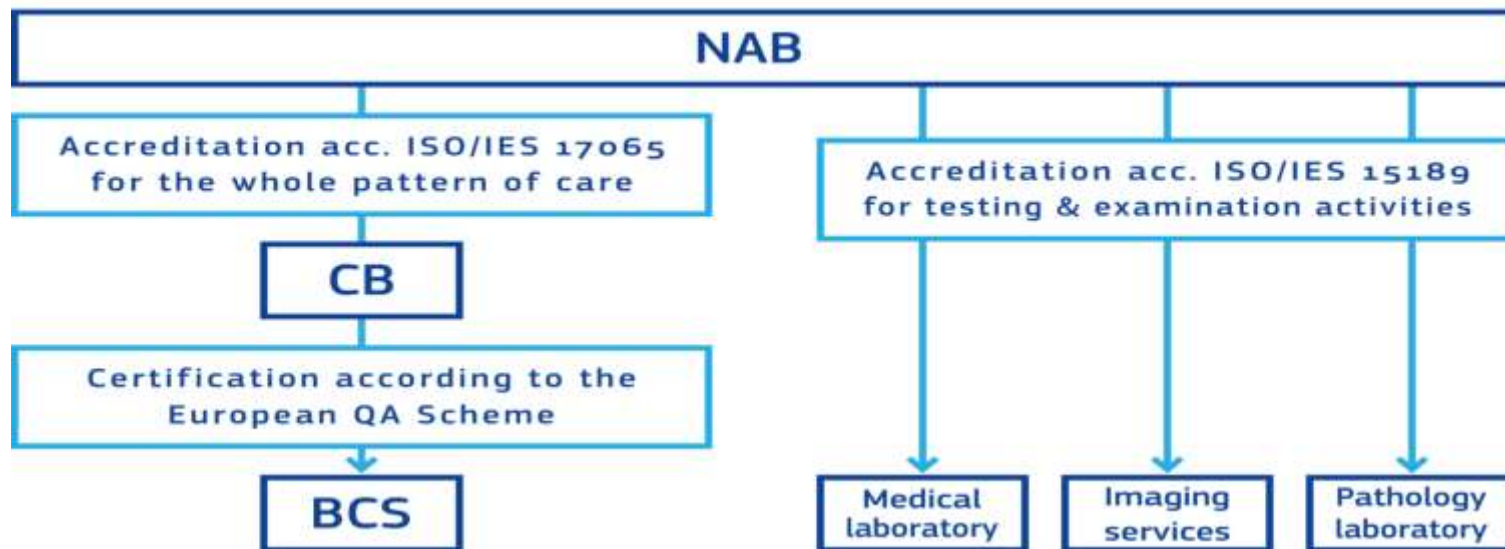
NAB

Accreditation acc. ISO/IES 17065 for the whole pattern of care

CB

Certification according to the European QA Scheme

BCS

Accreditation acc. ISO/IES 15189 for testing & examination activities

Medical laboratory

Imaging services

Pathology laboratory